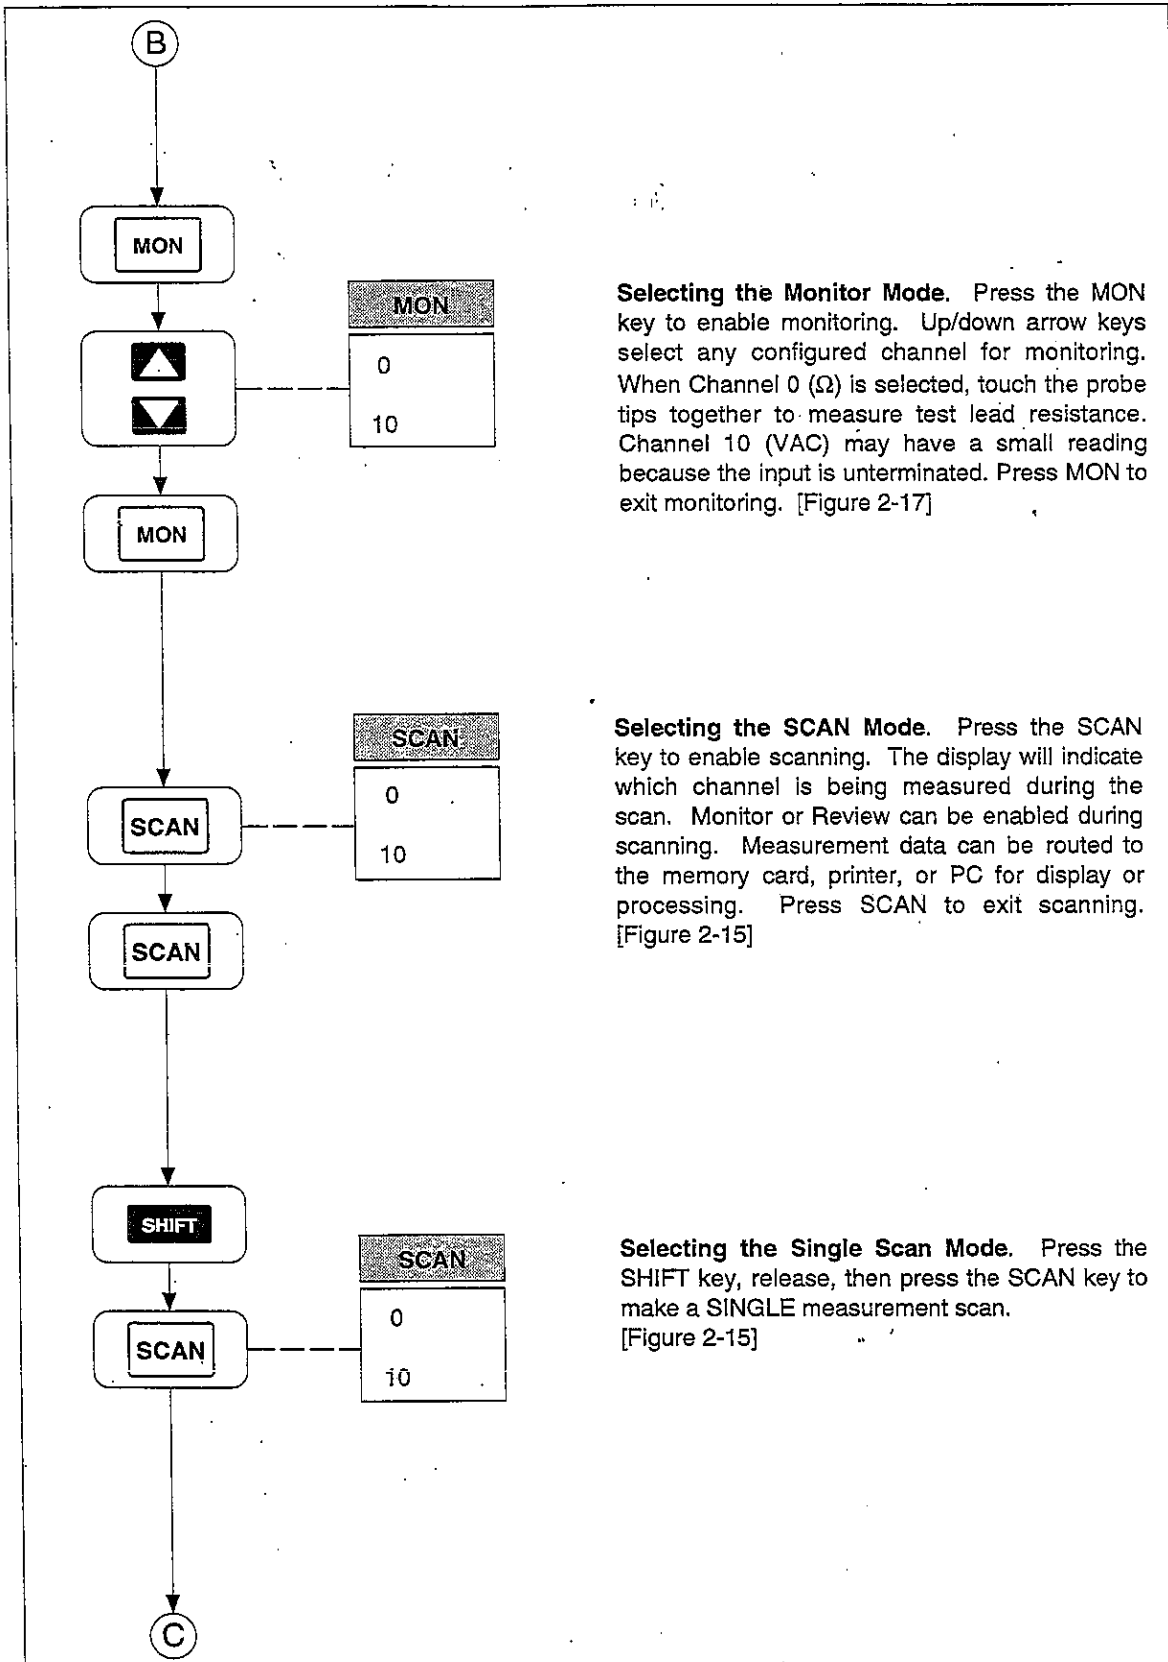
B

MON

MON

0

10

Selecting the Monitor Mode. Press the MON key to enable monitoring. Up/down arrow keys select any configured channel for monitoring. When Channel 0 (Ω) is selected, touch the probe tips together to measure test lead resistance. Channel 10 (VAC) may have a small reading because the input is unterminated. Press MON to exit monitoring. [Figure 2-17]

MON

SCAN

0

10

Selecting the SCAN Mode. Press the SCAN key to enable scanning. The display will indicate which channel is being measured during the scan. Monitor or Review can be enabled during scanning. Measurement data can be routed to the memory card, printer, or PC for display or processing. Press SCAN to exit scanning. [Figure 2-15]

SCAN

SCAN

SHIFT

SCAN

0

10

Selecting the Single Scan Mode. Press the SHIFT key, release, then press the SCAN key to make a SINGLE measurement scan. [Figure 2-15]

SCAN

C